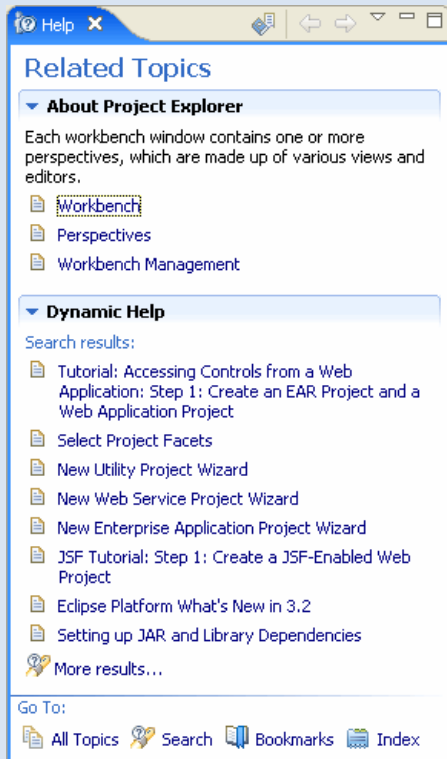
Help ✕

Related Topics

About Project Explorer

Each workbench window contains one or more perspectives, which are made up of various views and editors.

Workbench

Perspectives

Workbench Management

Dynamic Help

Search results:

Tutorial: Accessing Controls from a Web Application: Step 1: Create an EAR Project and a Web Application Project

Select Project Facets

New Utility Project Wizard

New Web Service Project Wizard

New Enterprise Application Project Wizard

JSF Tutorial: Step 1: Create a JSF-Enabled Web Project

Eclipse Platform What's New in 3.2

Setting up JAR and Library Dependencies

More results...

Go To:

All Topics Search Bookmarks Index